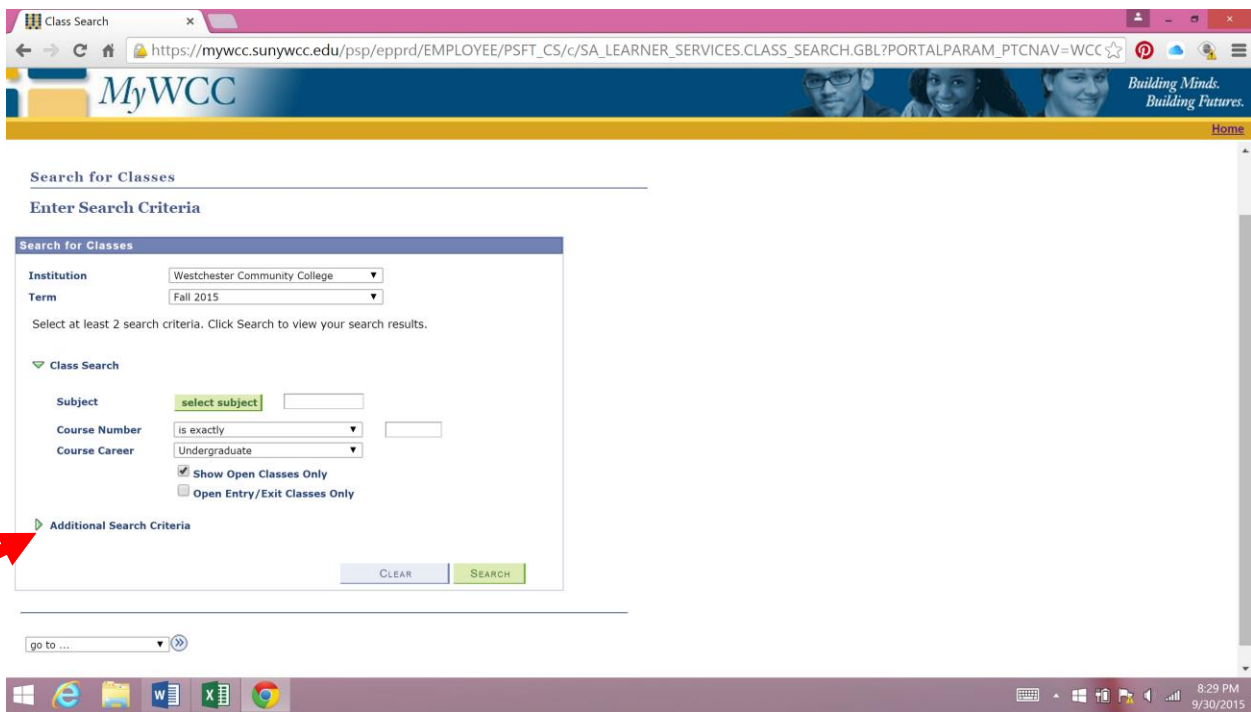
Class Search ×

https://mywcc.sunywcc.edu/psp/epprd/EMPLOYEE/PSFT_CS/c/SA_LEARNER_SERVICES.CLASS_SEARCH.GBL?PORTALPARAM_PTCNAV=WCC

MyWCC

Building Minds. Building Futures.

Home

Search for Classes

Enter Search Criteria

Search for Classes

| Institution | Westchester Community College |
|---|---|
| Term | Fall 2015 |

Select at least 2 search criteria. Click Search to view your search results.

Class Search

Subject select subject

Course Number is exactly

Course Career Undergraduate

Show Open Classes Only

Open Entry/Exit Classes Only

Additional Search Criteria

CLEAR SEARCH

go to ...

8:29 PM
9/30/2015